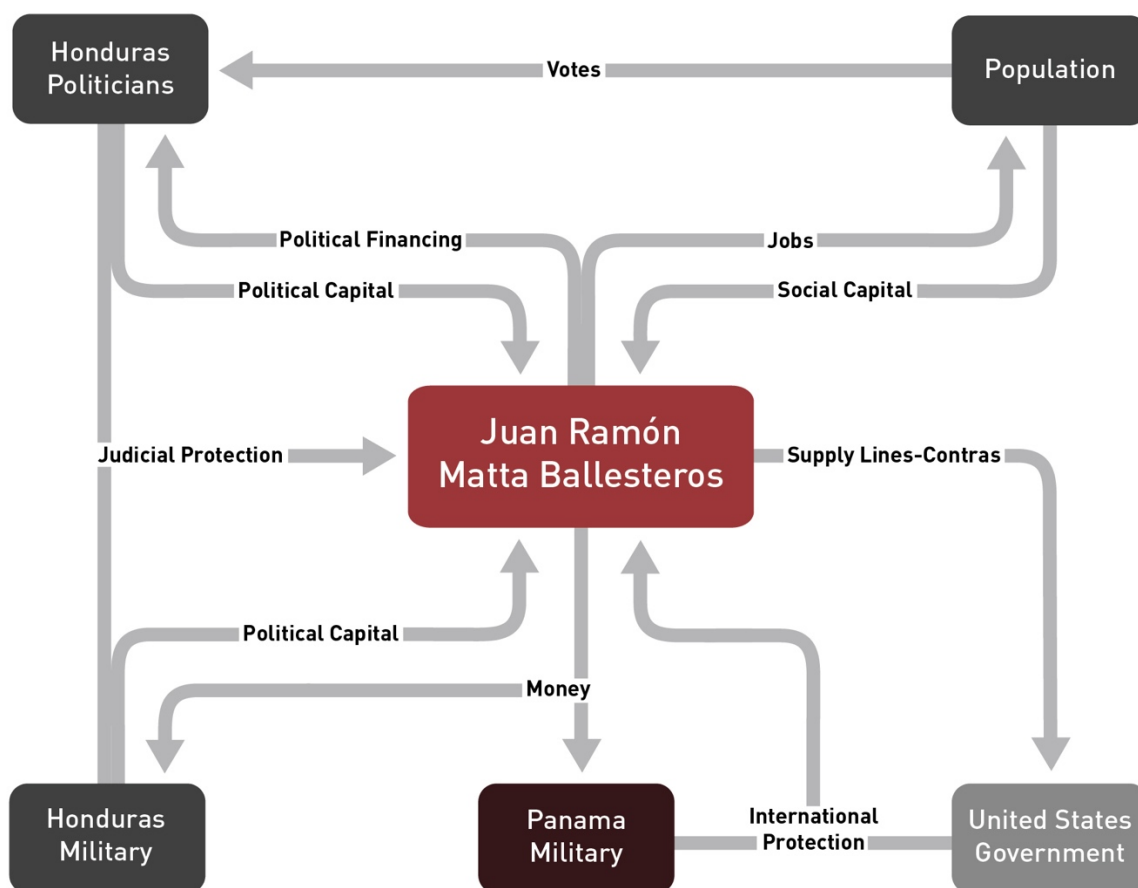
Honduras Politicians

Votes

Population

Political Financing

Jobs

Political Capital

Social Capital

Juan Ramón Matta Ballesteros

Judicial Protection

Supply Lines-Contras

Political Capital

Money

Honduras Military

Panama Military

International Protection

United States Government